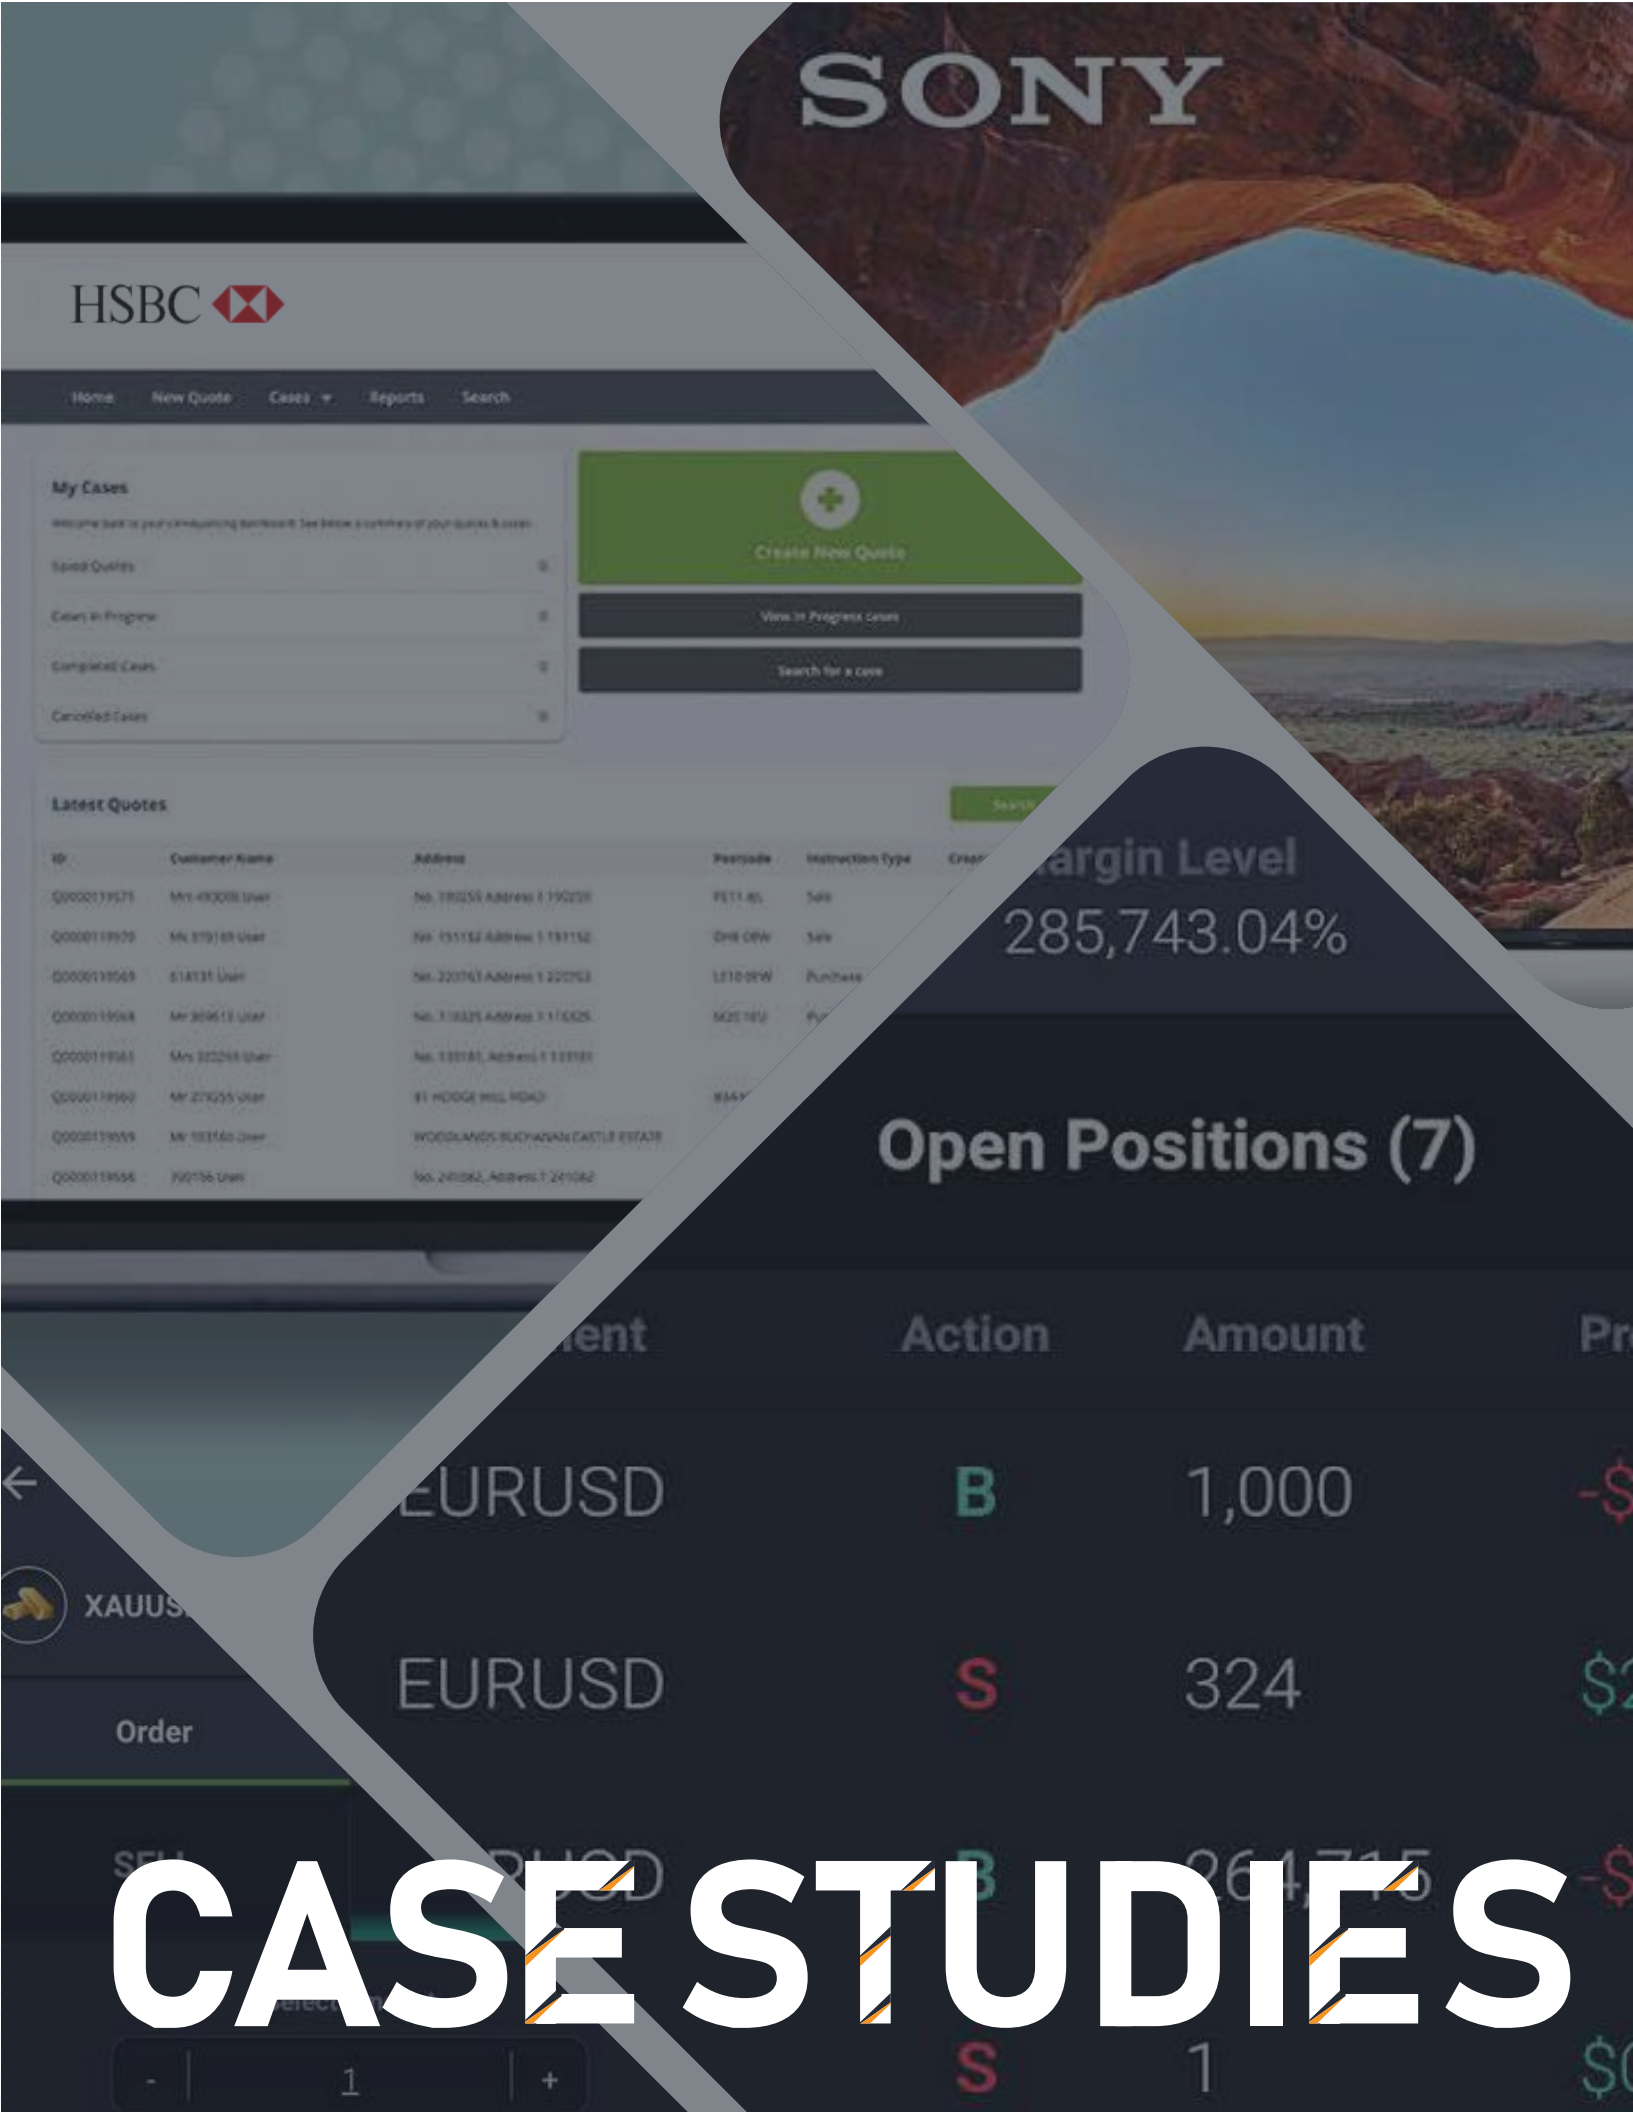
SONY

HSBC

Home New Quote Cases Reports Search

My Cases

Saved Quotes 0

Cases in Progress 0

Completed Cases 0

Cancelled Cases 0

Create New Quote

View in Progress cases

Search for a case

Latest Quotes

Search

| ID | Customer Name | Address | Postcode | Instruction Type |
|---|---|---|---|---|
| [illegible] | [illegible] | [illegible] | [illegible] | Sale |
| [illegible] | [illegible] | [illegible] | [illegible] | Sale |
| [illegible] | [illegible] | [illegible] | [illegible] | Purchase |

argin Level

285,743.04%

Open Positions (7)

| ent | Action | Amount | Pr |
|---|---|---|---|
| EURUSD | B | 1,000 | -$ |
| EURUSD | S | 324 | $2 |
| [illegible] | B | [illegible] | -$ |
| | S | 1 | $0 |

XAUUS

Order

SELL

- 1 +

CASE STUDIES